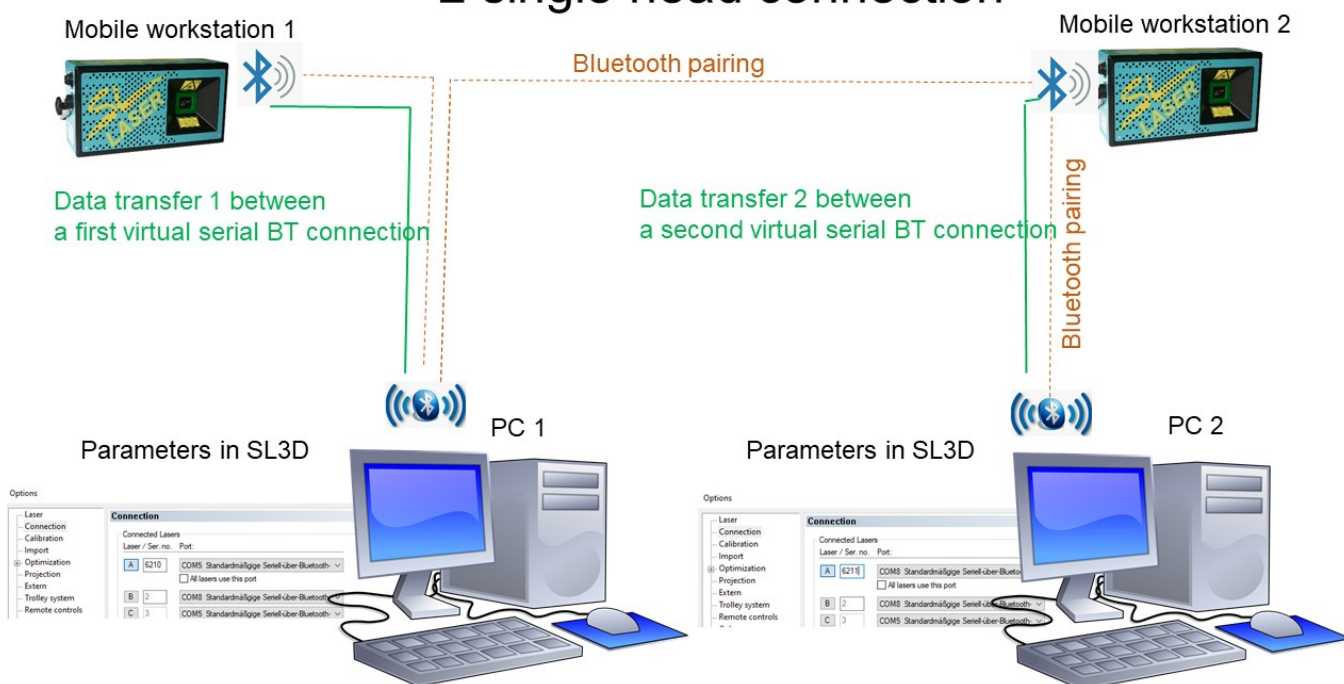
2 single head connection

Mobile workstation 1

Mobile workstation 2

Bluetooth pairing

Data transfer 1 between a first virtual serial BT connection

Data transfer 2 between a second virtual serial BT connection

Bluetooth pairing

PC 1

PC 2

Parameters in SL3D

Options

Laser
Connection
Calibration
Import
Optimization
Projection
Extern
Trolley system
Remote controls

Connection

Connected Lasers
Laser / Ser. no. Port:

A 6210 COM8 Standardmäßige Seriell-über-Bluetooth-
All lasers use this port

B 2 COM8 Standardmäßige Seriell-über-Bluetooth-

C 3 COM5 Standardmäßige Seriell-über-Bluetooth-

Parameters in SL3D

Options

Laser
Connection
Calibration
Import
Optimization
Projection
Extern
Trolley system
Remote controls

Connection

Connected Lasers
Laser / Ser. no. Port:

A 6211 COM8 Standardmäßige Seriell-über-Bluetooth-
All lasers use this port

B 2 COM8 Standardmäßige Seriell-über-Bluetooth-

C 3 COM8 Standardmäßige Seriell-über-Bluetooth-